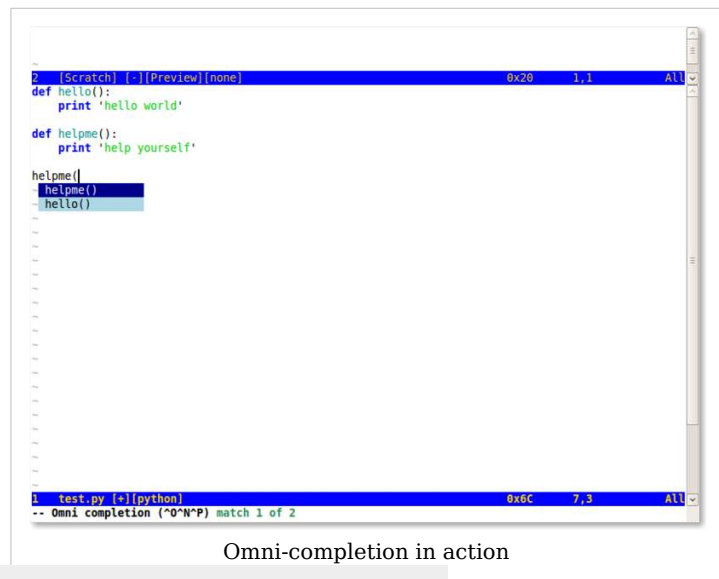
~
2 [Scratch] [-][Preview][none] 0x20 1,1 All
def hello():
    print 'hello world'

def helpme():
    print 'help yourself'

helpme(
~ helpme()
~ hello()
~
~
~
~
~
~
~
~
~
~
~
~
~
~
~
~
~
~
~
1 test.py [+][python] 0x6C 7,3 All
-- Omni completion (^O^N^P) match 1 of 2

Omni-completion in action